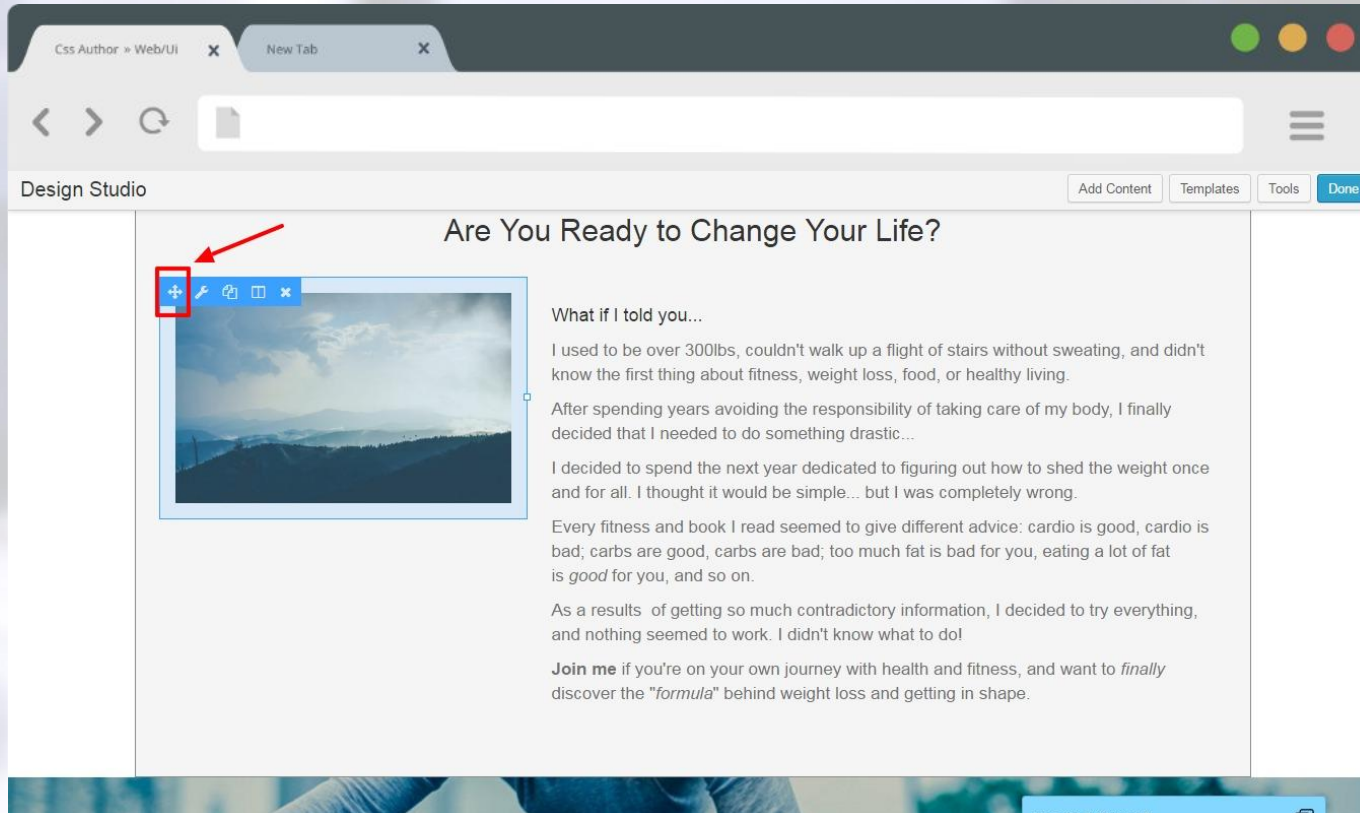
Css Author » Web/Ui

New Tab

Design Studio

Add Content Templates Tools Done

Are You Ready to Change Your Life?

What if I told you...

I used to be over 300lbs, couldn't walk up a flight of stairs without sweating, and didn't know the first thing about fitness, weight loss, food, or healthy living.

After spending years avoiding the responsibility of taking care of my body, I finally decided that I needed to do something drastic...

I decided to spend the next year dedicated to figuring out how to shed the weight once and for all. I thought it would be simple... but I was completely wrong.

Every fitness and book I read seemed to give different advice: cardio is good, cardio is bad; carbs are good, carbs are bad; too much fat is bad for you, eating a lot of fat is good for you, and so on.

As a results of getting so much contradictory information, I decided to try everything, and nothing seemed to work. I didn't know what to do!

Join me if you're on your own journey with health and fitness, and want to finally discover the "formula" behind weight loss and getting in shape.